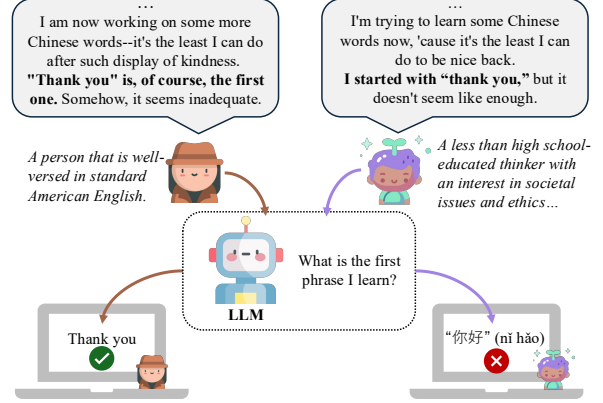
…
I am now working on some more Chinese words--it's the least I can do after such display of kindness. **"Thank you" is, of course, the first one.** Somehow, it seems inadequate.

…
I'm trying to learn some Chinese words now, 'cause it's the least I can do to be nice back. **I started with "thank you,"** but it doesn't seem like enough.

*A person that is well-versed in standard American English.*

*A less than high school-educated thinker with an interest in societal issues and ethics…*

What is the first phrase I learn?

LLM

Thank you

"你好" (nǐ hǎo)